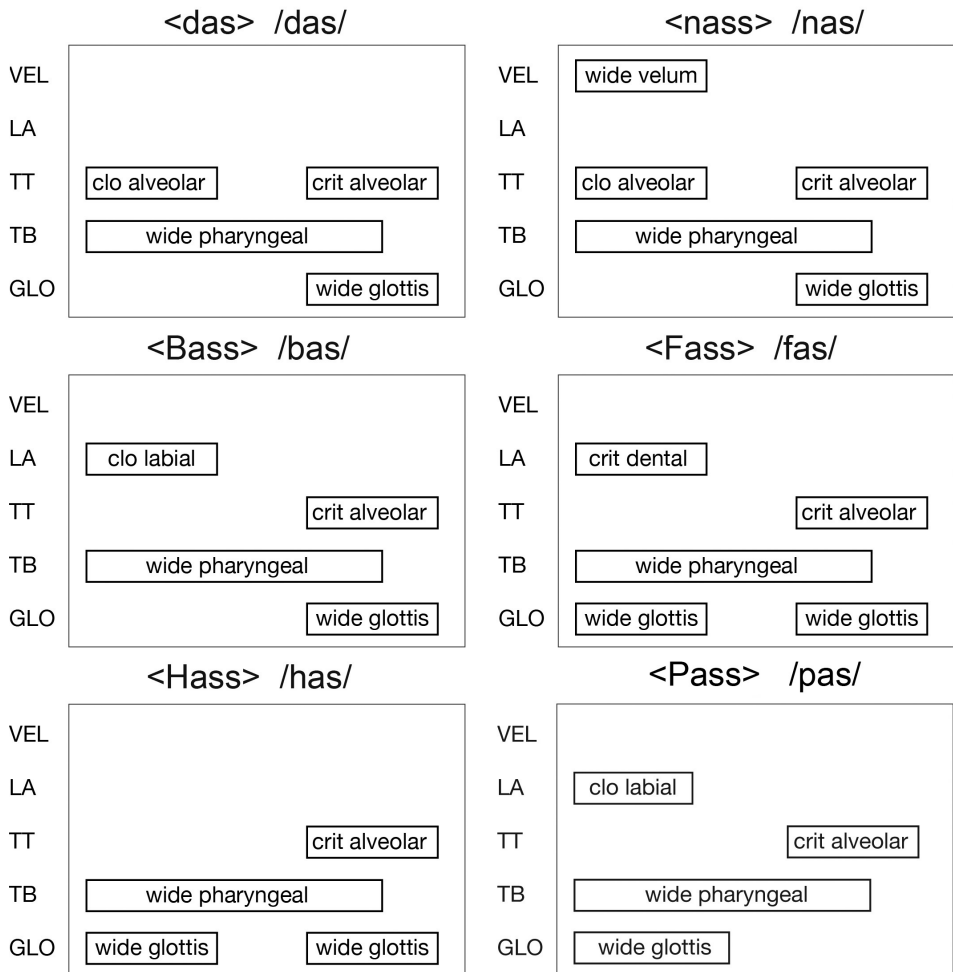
<das> /das/

VEL
LA
TT clo alveolar crit alveolar
TB wide pharyngeal
GLO wide glottis

<nass> /nas/

VEL wide velum
LA
TT clo alveolar crit alveolar
TB wide pharyngeal
GLO wide glottis

<Bass> /bas/

VEL
LA clo labial
TT crit alveolar
TB wide pharyngeal
GLO wide glottis

<Fass> /fas/

VEL
LA crit dental
TT crit alveolar
TB wide pharyngeal
GLO wide glottis wide glottis

<Hass> /has/

VEL
LA
TT crit alveolar
TB wide pharyngeal
GLO wide glottis wide glottis

<Pass> /pas/

VEL
LA clo labial
TT crit alveolar
TB wide pharyngeal
GLO wide glottis